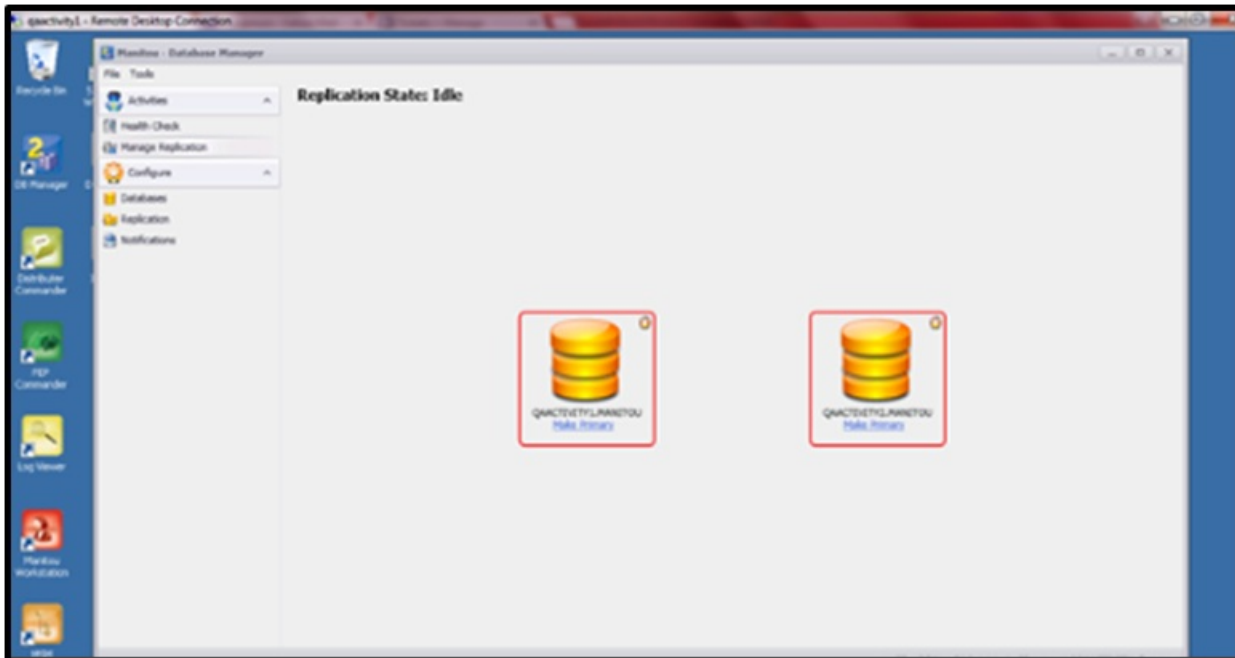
qaactivity1 - Remote Desktop Connection

Recycle Bin

DB Manager

Distributor Commander

PEP Commander

Log Viewer

Manitou Workstation

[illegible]

Manitou - Database Manager

File Tools

Activities

Health Check

Manage Replication

Configure

Databases

Replication

Notifications

Replication State: Idle

QAACTIVITY1.MANITOU
Make Primary

QAACTIVITY2.MANITOU
Make Primary